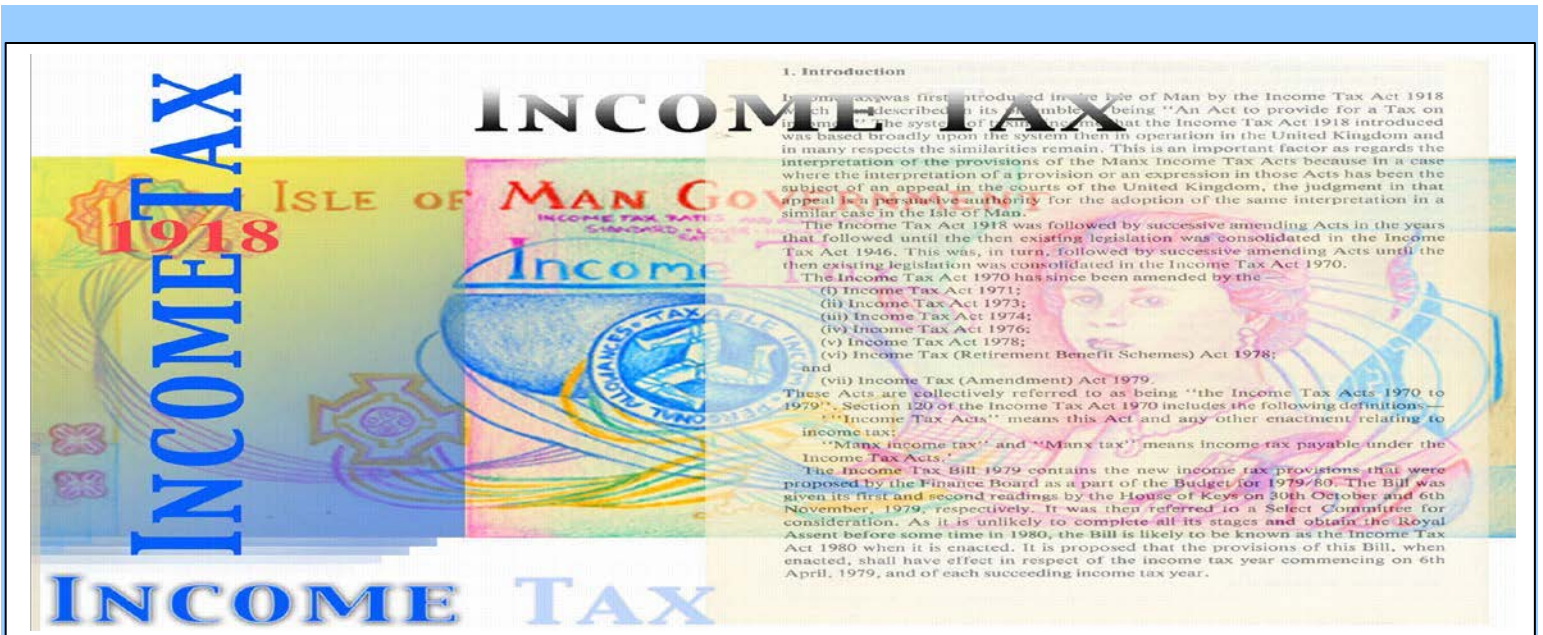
INCOMETAX

1918

INCOME TAX

ISLE OF MAN GOV

INCOME TAX RATES

Income

TAXABLE INCOME

PERSONAL ALLOWANCES

INCOME TAX

1. Introduction

Income tax was first introduced in the Isle of Man by the Income Tax Act 1918 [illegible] described in its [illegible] as being "An Act to provide for a Tax on income". The system of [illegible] income that the Income Tax Act 1918 introduced was based broadly upon the system then in operation in the United Kingdom and in many respects the similarities remain. This is an important factor as regards the interpretation of the provisions of the Manx Income Tax Acts because in a case where the interpretation of a provision or an expression in those Acts has been the subject of an appeal in the courts of the United Kingdom, the judgment in that appeal is a persuasive authority for the adoption of the same interpretation in a similar case in the Isle of Man.

The Income Tax Act 1918 was followed by successive amending Acts in the years that followed until the then existing legislation was consolidated in the Income Tax Act 1946. This was, in turn, followed by successive amending Acts until the then existing legislation was consolidated in the Income Tax Act 1970.

The Income Tax Act 1970 has since been amended by the—
(i) Income Tax Act 1971;
(ii) Income Tax Act 1973;
(iii) Income Tax Act 1974;
(iv) Income Tax Act 1976;
(v) Income Tax Act 1978;
(vi) Income Tax (Retirement Benefit Schemes) Act 1978;
and
(vii) Income Tax (Amendment) Act 1979.

These Acts are collectively referred to as being "the Income Tax Acts 1970 to 1979". Section 120 of the Income Tax Act 1970 includes the following definitions—

"Income Tax Acts" means this Act and any other enactment relating to income tax;

"Manx income tax" and "Manx tax" means income tax payable under the Income Tax Acts."

The Income Tax Bill 1979 contains the new income tax provisions that were proposed by the Finance Board as a part of the Budget for 1979/80. The Bill was given its first and second readings by the House of Keys on 30th October and 6th November, 1979, respectively. It was then referred to a Select Committee for consideration. As it is unlikely to complete all its stages and obtain the Royal Assent before some time in 1980, the Bill is likely to be known as the Income Tax Act 1980 when it is enacted. It is proposed that the provisions of this Bill, when enacted, shall have effect in respect of the income tax year commencing on 6th April, 1979, and of each succeeding income tax year.